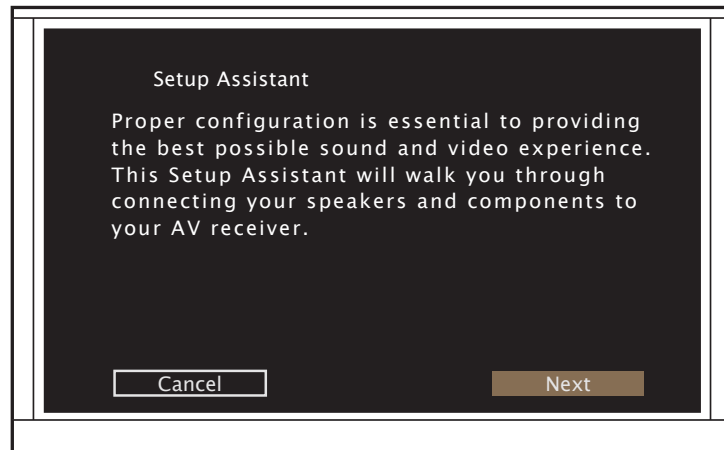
Setup Assistant

Proper configuration is essential to providing the best possible sound and video experience. This Setup Assistant will walk you through connecting your speakers and components to your AV receiver.

Cancel

Next